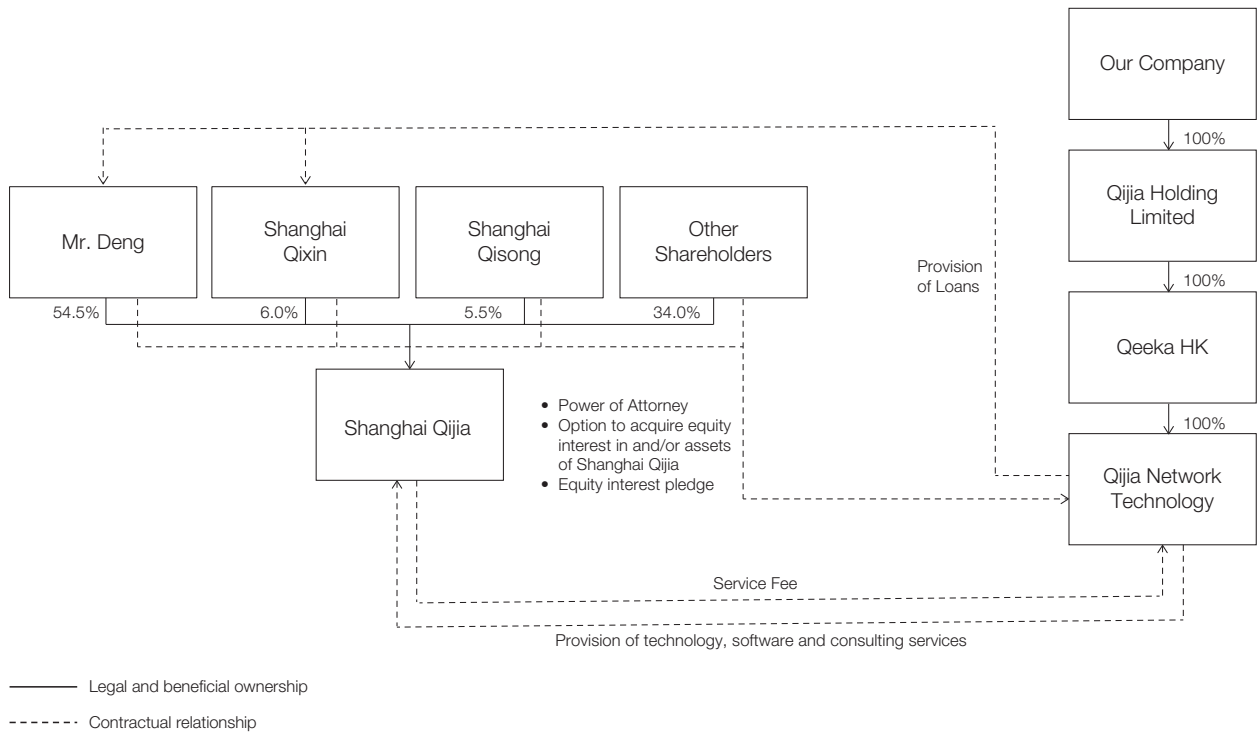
Our Company

100%

Qijia Holding Limited

100%

Qeeka HK

100%

Qijia Network Technology

Provision of Loans

Mr. Deng

Shanghai Qixin

Shanghai Qisong

Other Shareholders

54.5%

6.0%

5.5%

34.0%

Shanghai Qijia

• Power of Attorney
• Option to acquire equity interest in and/or assets of Shanghai Qijia
• Equity interest pledge

Service Fee

Provision of technology, software and consulting services

Legal and beneficial ownership

Contractual relationship